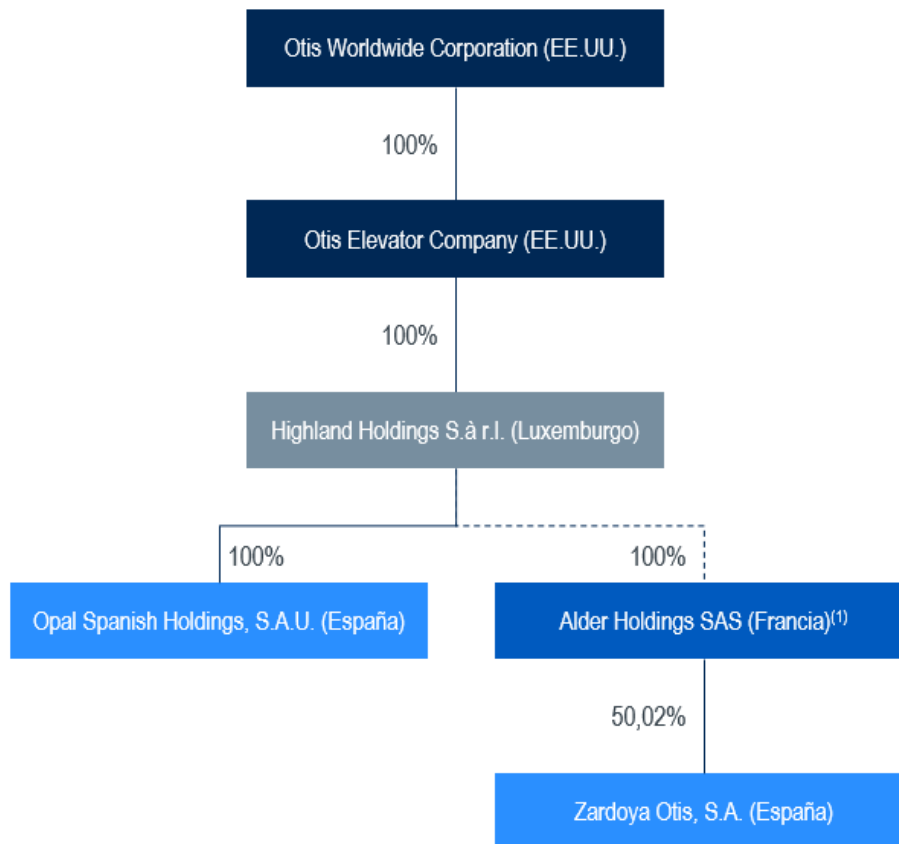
Otis Worldwide Corporation (EE.UU.)

100%

Otis Elevator Company (EE.UU.)

100%

Highland Holdings S.à r.l. (Luxemburgo)

100%

100%

Opal Spanish Holdings, S.A.U. (España)

Alder Holdings SAS (Francia)$^{(1)}$

50,02%

Zardoya Otis, S.A. (España)